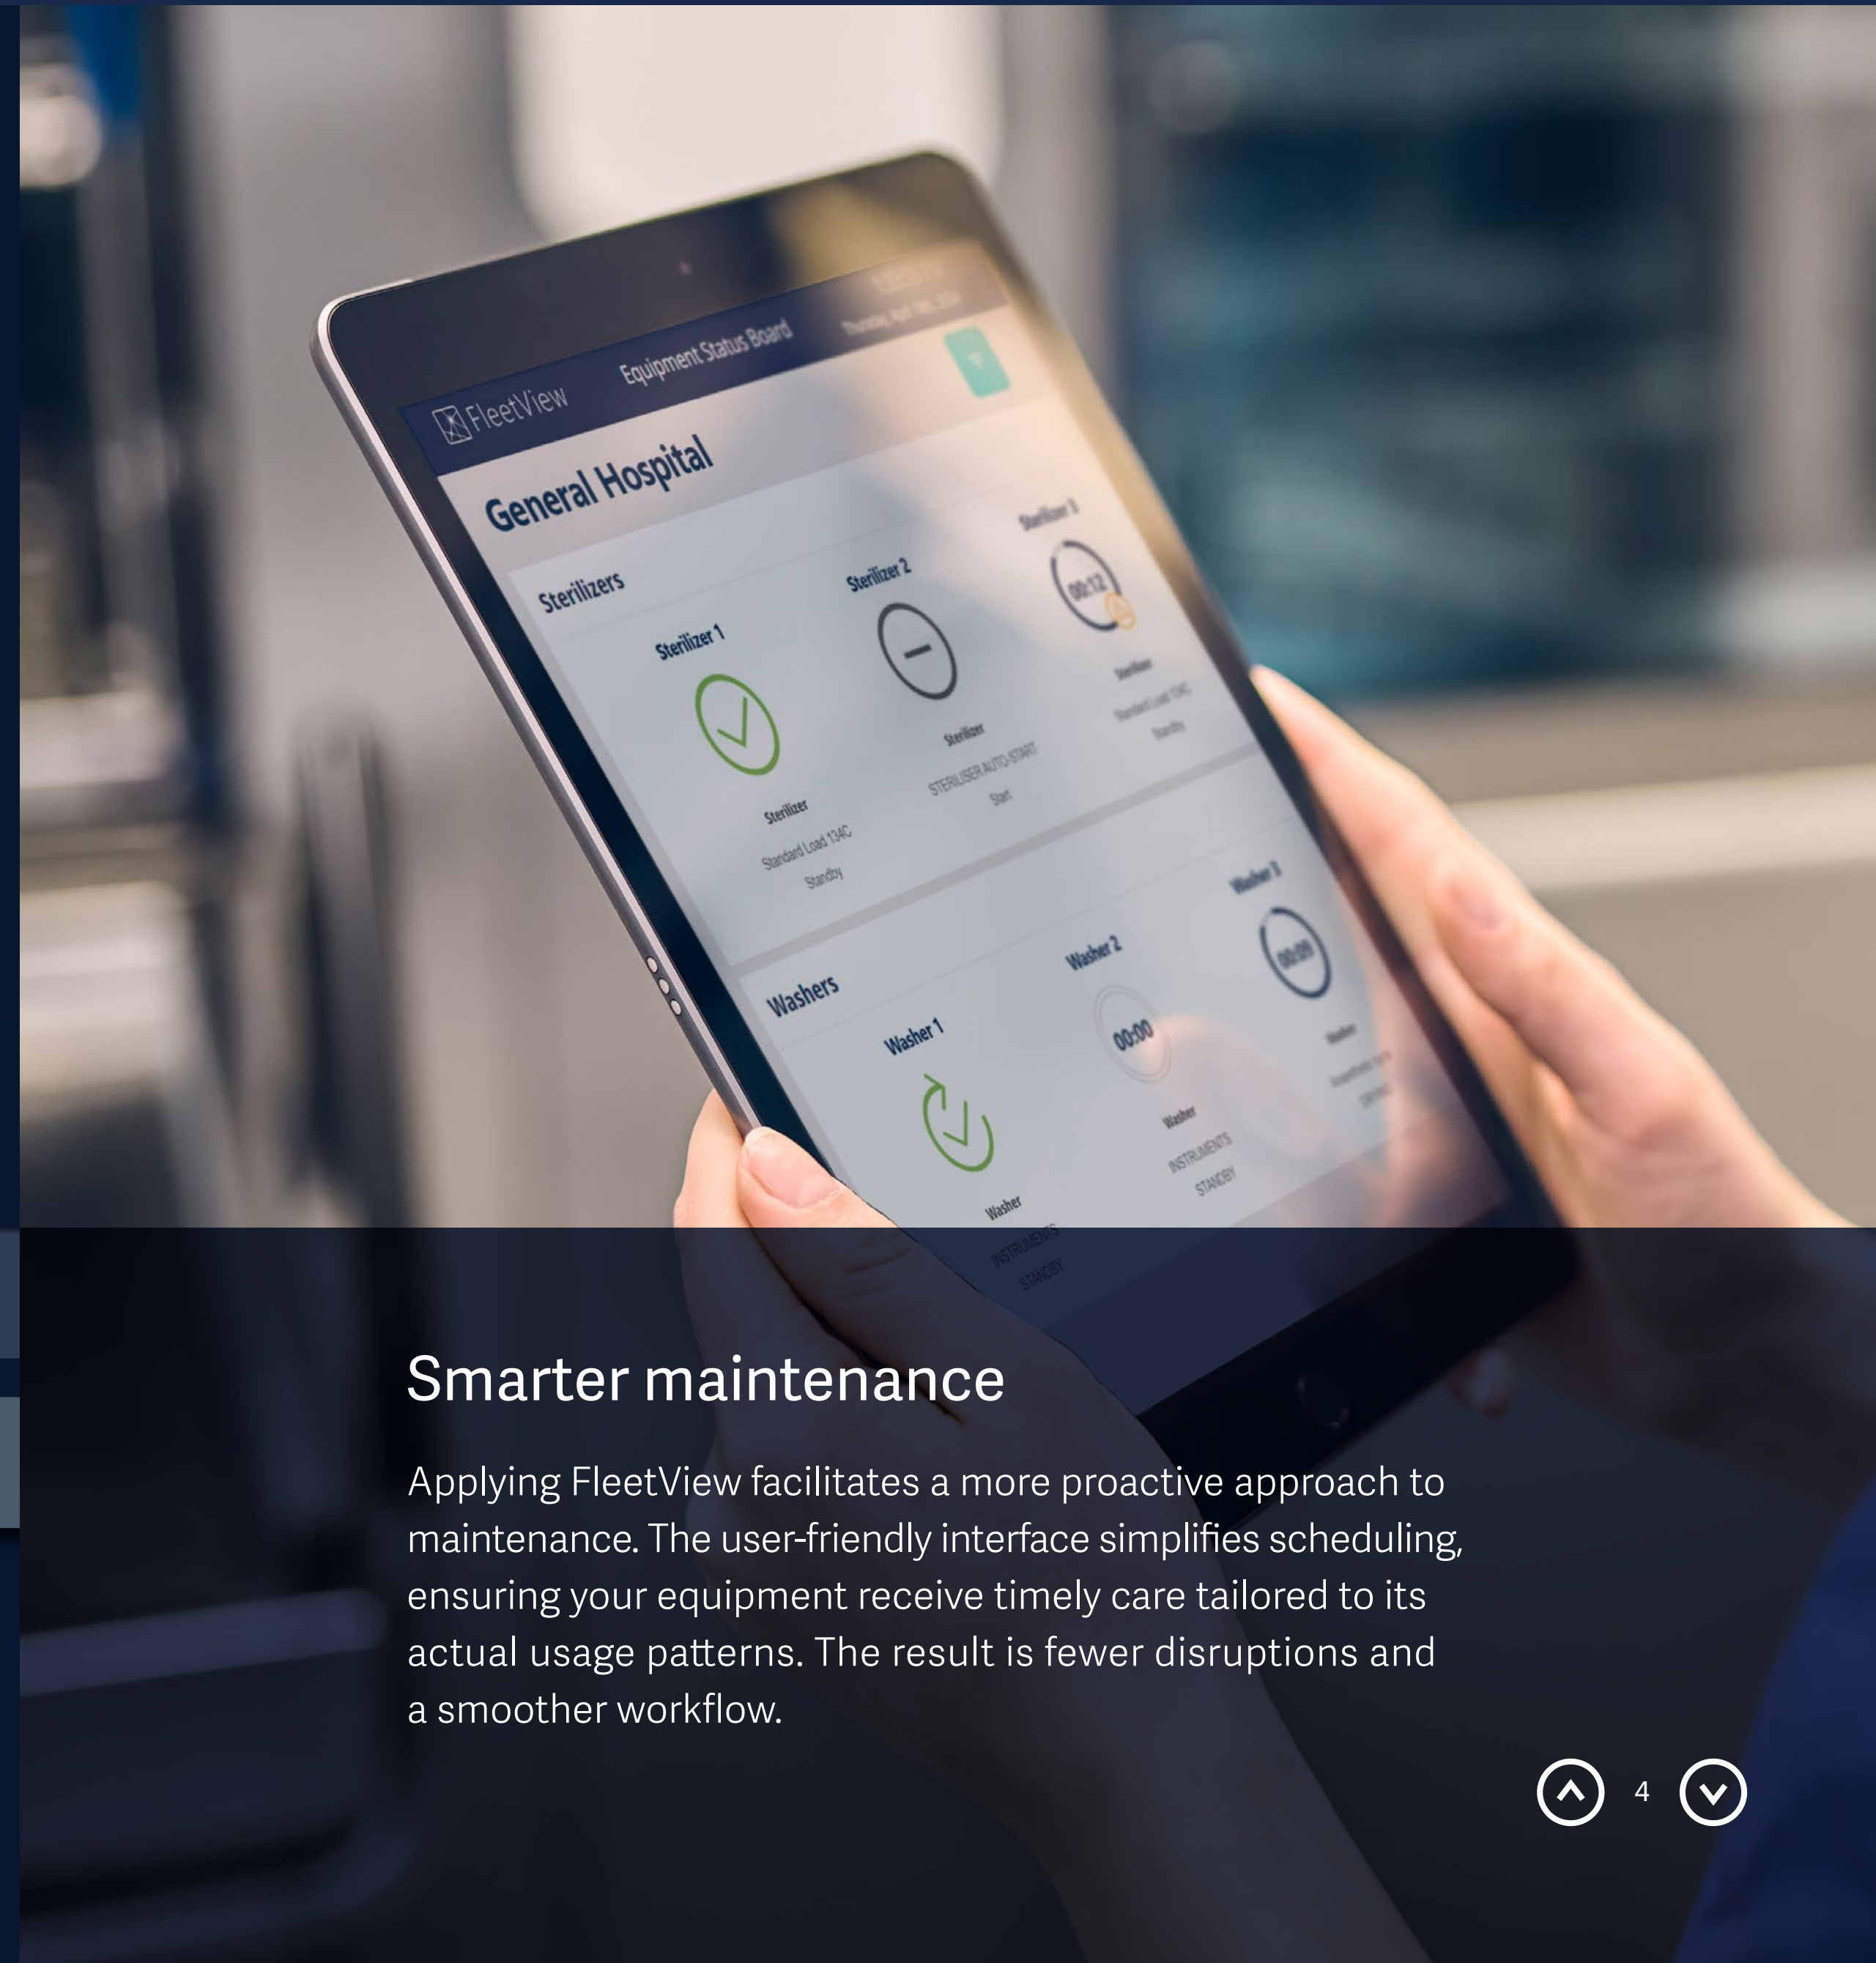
FleetView Equipment Status Board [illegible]

General Hospital

Sterilizers

Sterilizer 1
Sterilizer
Standard Load 134C
Standby

Sterilizer 2
Sterilizer
STERILISER AUTO-START
Start

Sterilizer 3
00:12
Sterilizer
Standard Load 134C
Standby

Washers

Washer 1
Washer
INSTRUMENTS
STANDBY

Washer 2
00:00
Washer
INSTRUMENTS
STANDBY

Washer 3
00:05
Washer
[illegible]

Smarter maintenance

Applying FleetView facilitates a more proactive approach to maintenance. The user-friendly interface simplifies scheduling, ensuring your equipment receive timely care tailored to its actual usage patterns. The result is fewer disruptions and a smoother workflow.

4